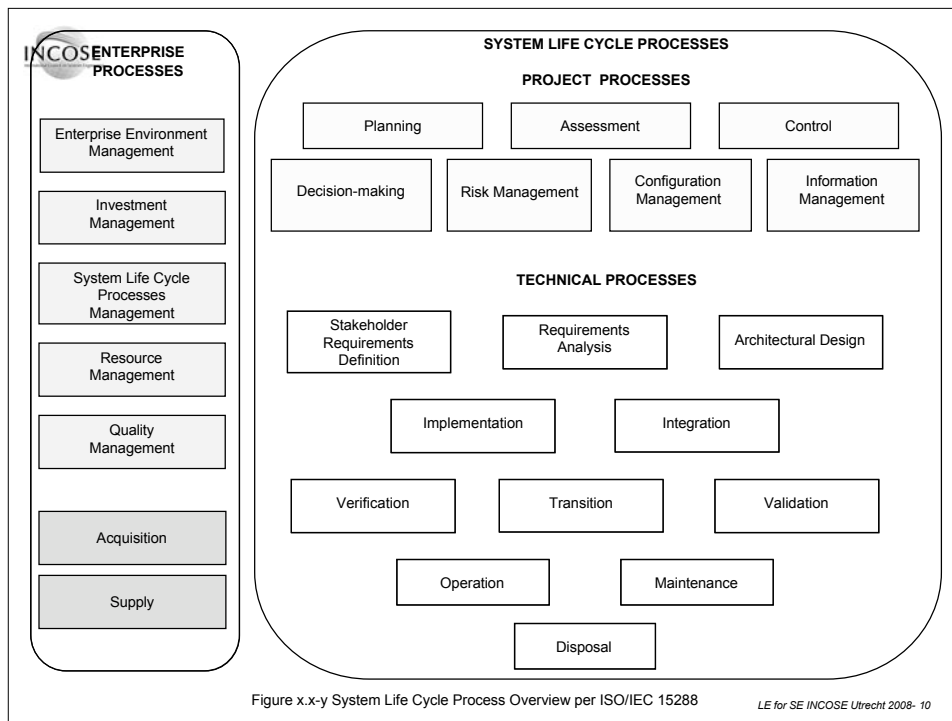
INCOSE

ENTERPRISE PROCESSES

Enterprise Environment Management

Investment Management

System Life Cycle Processes Management

Resource Management

Quality Management

Acquisition

Supply

SYSTEM LIFE CYCLE PROCESSES

PROJECT PROCESSES

Planning

Assessment

Control

Decision-making

Risk Management

Configuration Management

Information Management

TECHNICAL PROCESSES

Stakeholder Requirements Definition

Requirements Analysis

Architectural Design

Implementation

Integration

Verification

Transition

Validation

Operation

Maintenance

Disposal

Figure x.x-y System Life Cycle Process Overview per ISO/IEC 15288

LE for SE INCOSE Utrecht 2008- 10